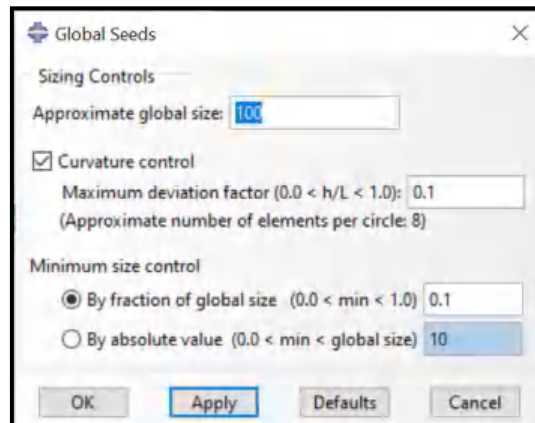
Global Seeds

Sizing Controls

Approximate global size: 100

☑ Curvature control

Maximum deviation factor (0.0 < h/L < 1.0): 0.1

(Approximate number of elements per circle: 8)

Minimum size control

◉ By fraction of global size (0.0 < min < 1.0) 0.1

○ By absolute value (0.0 < min < global size) 10

OK | Apply | Defaults | Cancel